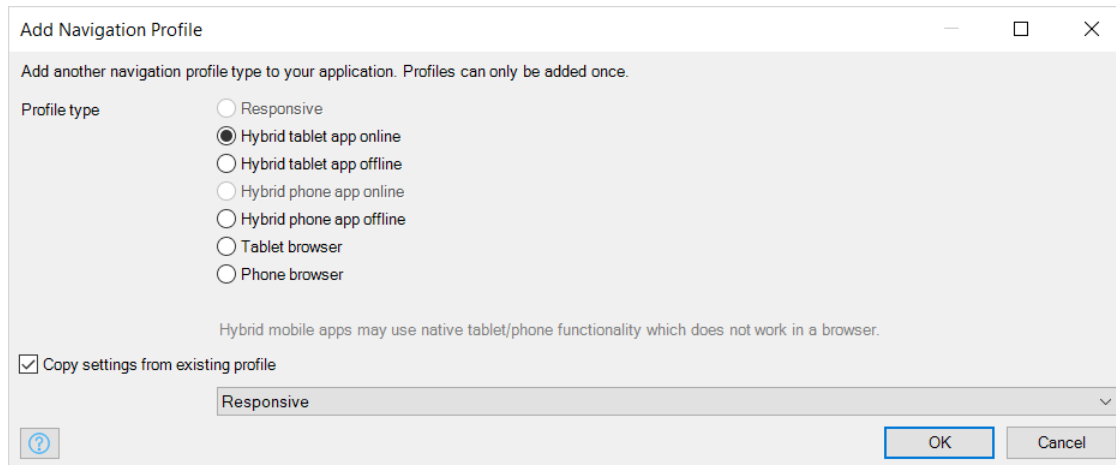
Add Navigation Profile

Add another navigation profile type to your application. Profiles can only be added once.

Profile type

Responsive
Hybrid tablet app online
Hybrid tablet app offline
Hybrid phone app online
Hybrid phone app offline
Tablet browser
Phone browser

Hybrid mobile apps may use native tablet/phone functionality which does not work in a browser.

Copy settings from existing profile

Responsive

OK
Cancel